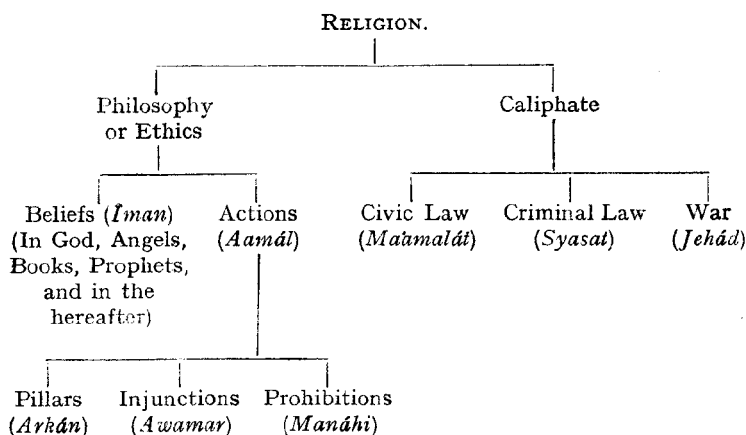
RELIGION.

Philosophy or Ethics

Caliphate

Beliefs (*Îman*) (In God, Angels, Books, Prophets, and in the hereafter)

Actions (*Aamál*)

Civic Law (*Maàmalát*)

Criminal Law (*Syasat*)

War (*Jehád*)

Pillars (*Arkán*)

Injunctions (*Awamar*)

Prohibitions (*Manáhi*)